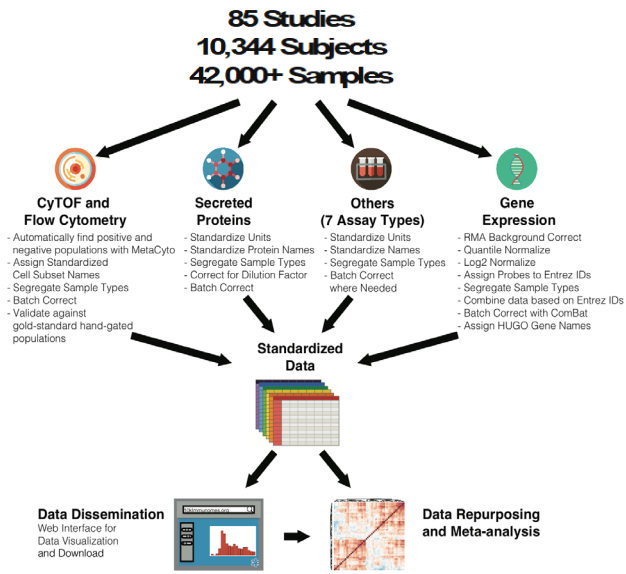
85 Studies
10,344 Subjects
42,000+ Samples

CyTOF and Flow Cytometry
- Automatically find positive and negative populations with MetaCyto
- Assign Standardized Cell Subset Names
- Segregate Sample Types
- Batch Correct
- Validate against gold-standard hand-gated populations

Secreted Proteins
- Standardize Units
- Standardize Protein Names
- Segregate Sample Types
- Correct for Dilution Factor
- Batch Correct

Others (7 Assay Types)
- Standardize Units
- Standardize Names
- Segregate Sample Types
- Batch Correct where Needed

Gene Expression
- RMA Background Correct
- Quantile Normalize
- Log2 Normalize
- Assign Probes to Entrez IDs
- Segregate Sample Types
- Combine data based on Entrez IDs
- Batch Correct with ComBat
- Assign HUGO Gene Names

Standardized Data

Data Dissemination
Web Interface for Data Visualization and Download

10kimmunomes.org

Data Repurposing and Meta-analysis